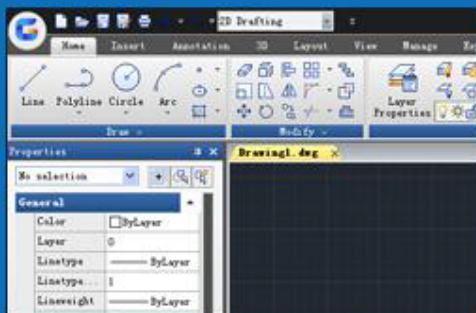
2D Drafting

Home Insert Annotation 3D Layout View Manage Ex

Line Polyline Circle Arc

Draw

Modify

Layer Properties

Properties

No selection

General

| Color | ByLayer |
|---|---|
| Layer | 0 |
| Linetype | ByLayer |
| Linetype... | 1 |
| Lineweight | ByLayer |

Drawing1.dwg